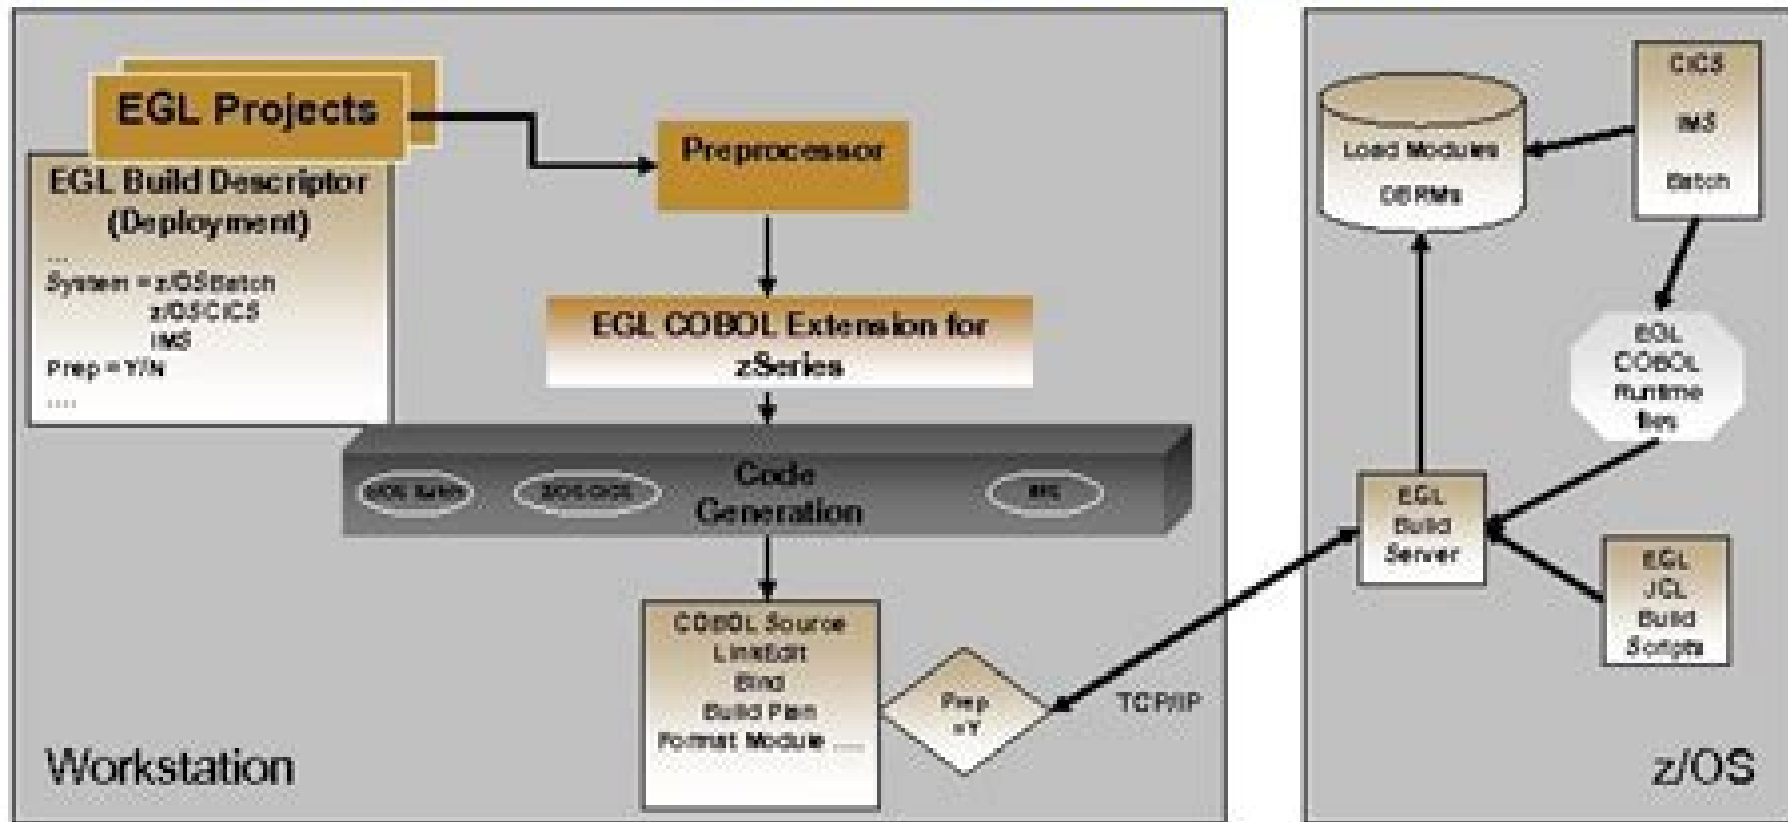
EGL Projects

EGL Build Descriptor (Deployment)
....
System = z/OSBatch
z/OSCICS
IMS
Prep = Y/N
....

Preprocessor

EGL COBOL Extension for zSeries

z/OS Batch

z/OS/CICS

Code Generation

IMS

COBOL Source
LinkEdit
Bind
Build Plan
Format Module ....

Prep =Y

TCP/IP

Workstation

Load Modules
DBRMs

CICS
IMS
Batch

EGL COBOL Runtime files

EGL Build Server

EGL JCL Build Scripts

z/OS